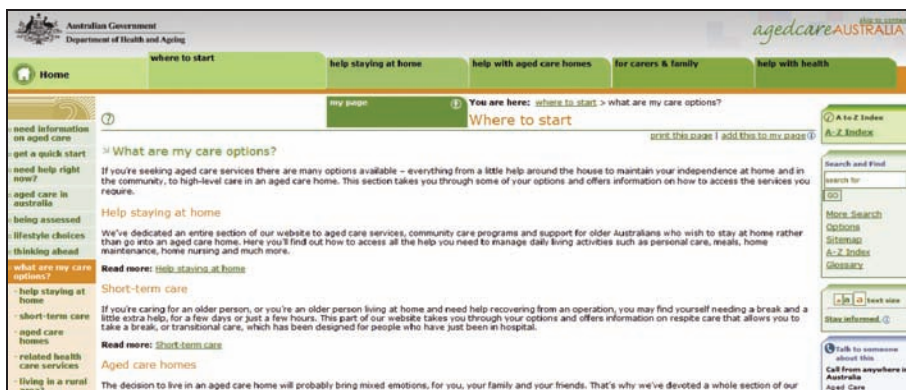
Australian Government
Department of Health and Ageing

agedcareAUSTRALIA

skip to content

Home

where to start

help staying at home

help with aged care homes

for carers & family

help with health

my page

You are here: where to start > what are my care options?

Where to start

print this page | add this to my page

- need information on aged care
- get a quick start
- need help right now?
- aged care in australia
- being assessed
- lifestyle choices
- thinking ahead
- what are my care options?
- help staying at home
- short-term care
- aged care homes
- related health care services
- living in a rural

What are my care options?

If you're seeking aged care services there are many options available – everything from a little help around the house to maintain your independence at home and in the community, to high-level care in an aged care home. This section takes you through some of your options and offers information on how to access the services you require.

Help staying at home

We've dedicated an entire section of our website to aged care services, community care programs and support for older Australians who wish to stay at home rather than go into an aged care home. Here you'll find out how to access all the help you need to manage daily living activities such as personal care, meals, home maintenance, home nursing and much more.

Read more: Help staying at home

Short-term care

If you're caring for an older person, or you're an older person living at home and need help recovering from an operation, you may find yourself needing a break and a little extra help, for a few days or just a few hours. This part of our website takes you through your options and offers information on respite care that allows you to take a break, or transitional care, which has been designed for people who have just been in hospital.

Read more: Short-term care

Aged care homes

The decision to live in an aged care home will probably bring mixed emotions, for you, your family and your friends. That's why we've devoted a whole section of our

A to Z Index
A-Z Index

Search and Find
search for
GO
More Search Options
Sitemap
A-Z Index
Glossary

a a a text size

Stay informed

Talk to someone about this
Call from anywhere in Australia
Aged Care